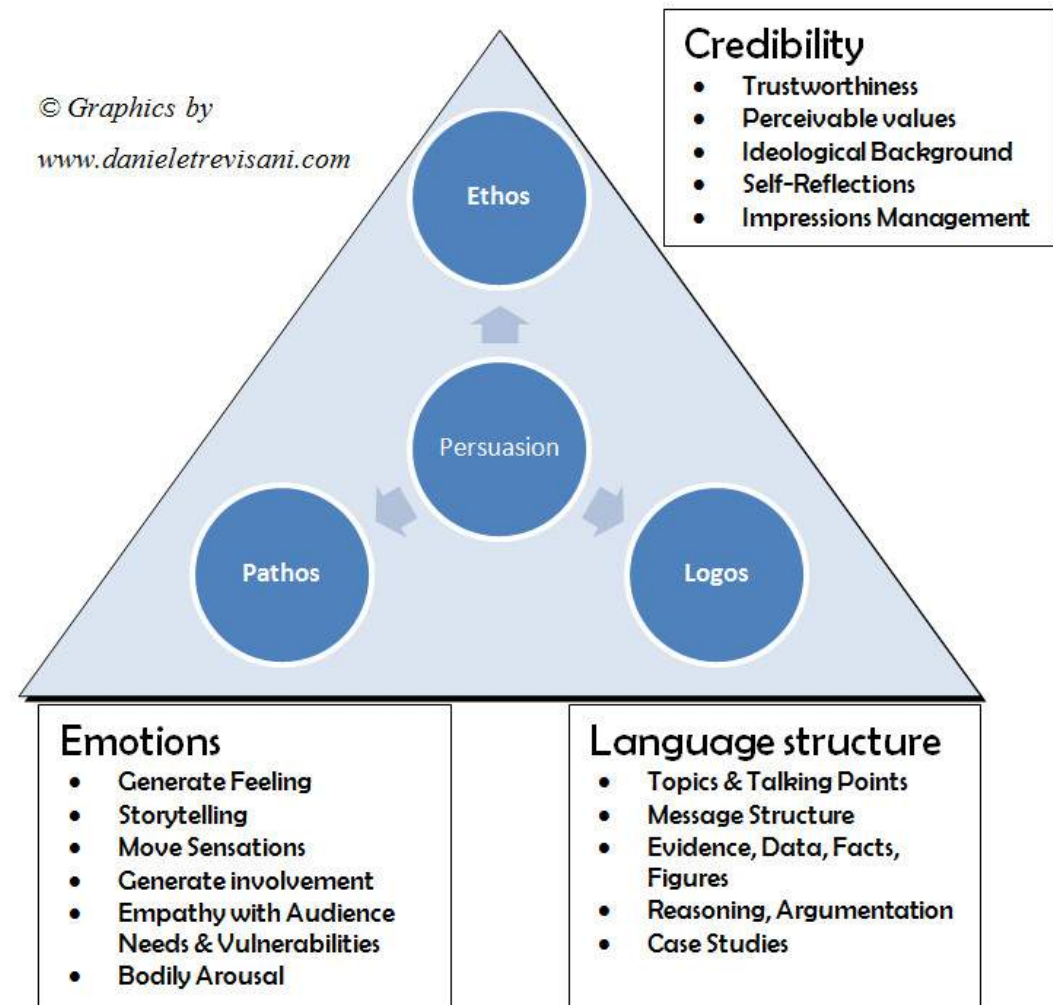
© Graphics by
www.danieletrevisani.com

Credibility
- Trustworthiness
- Perceivable values
- Ideological Background
- Self-Reflections
- Impressions Management

Ethos

Persuasion

Pathos

Logos

Emotions
- Generate Feeling
- Storytelling
- Move Sensations
- Generate involvement
- Empathy with Audience Needs & Vulnerabilities
- Bodily Arousal

Language structure
- Topics & Talking Points
- Message Structure
- Evidence, Data, Facts, Figures
- Reasoning, Argumentation
- Case Studies